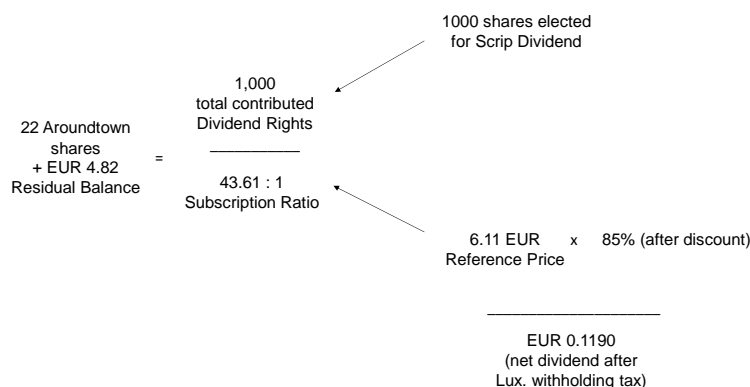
1000 shares elected for Scrip Dividend

22 Aroundtown shares + EUR 4.82 Residual Balance

=

1,000
total contributed Dividend Rights

43.61 : 1
Subscription Ratio

6.11 EUR
Reference Price

x

85% (after discount)

EUR 0.1190
(net dividend after Lux. withholding tax)